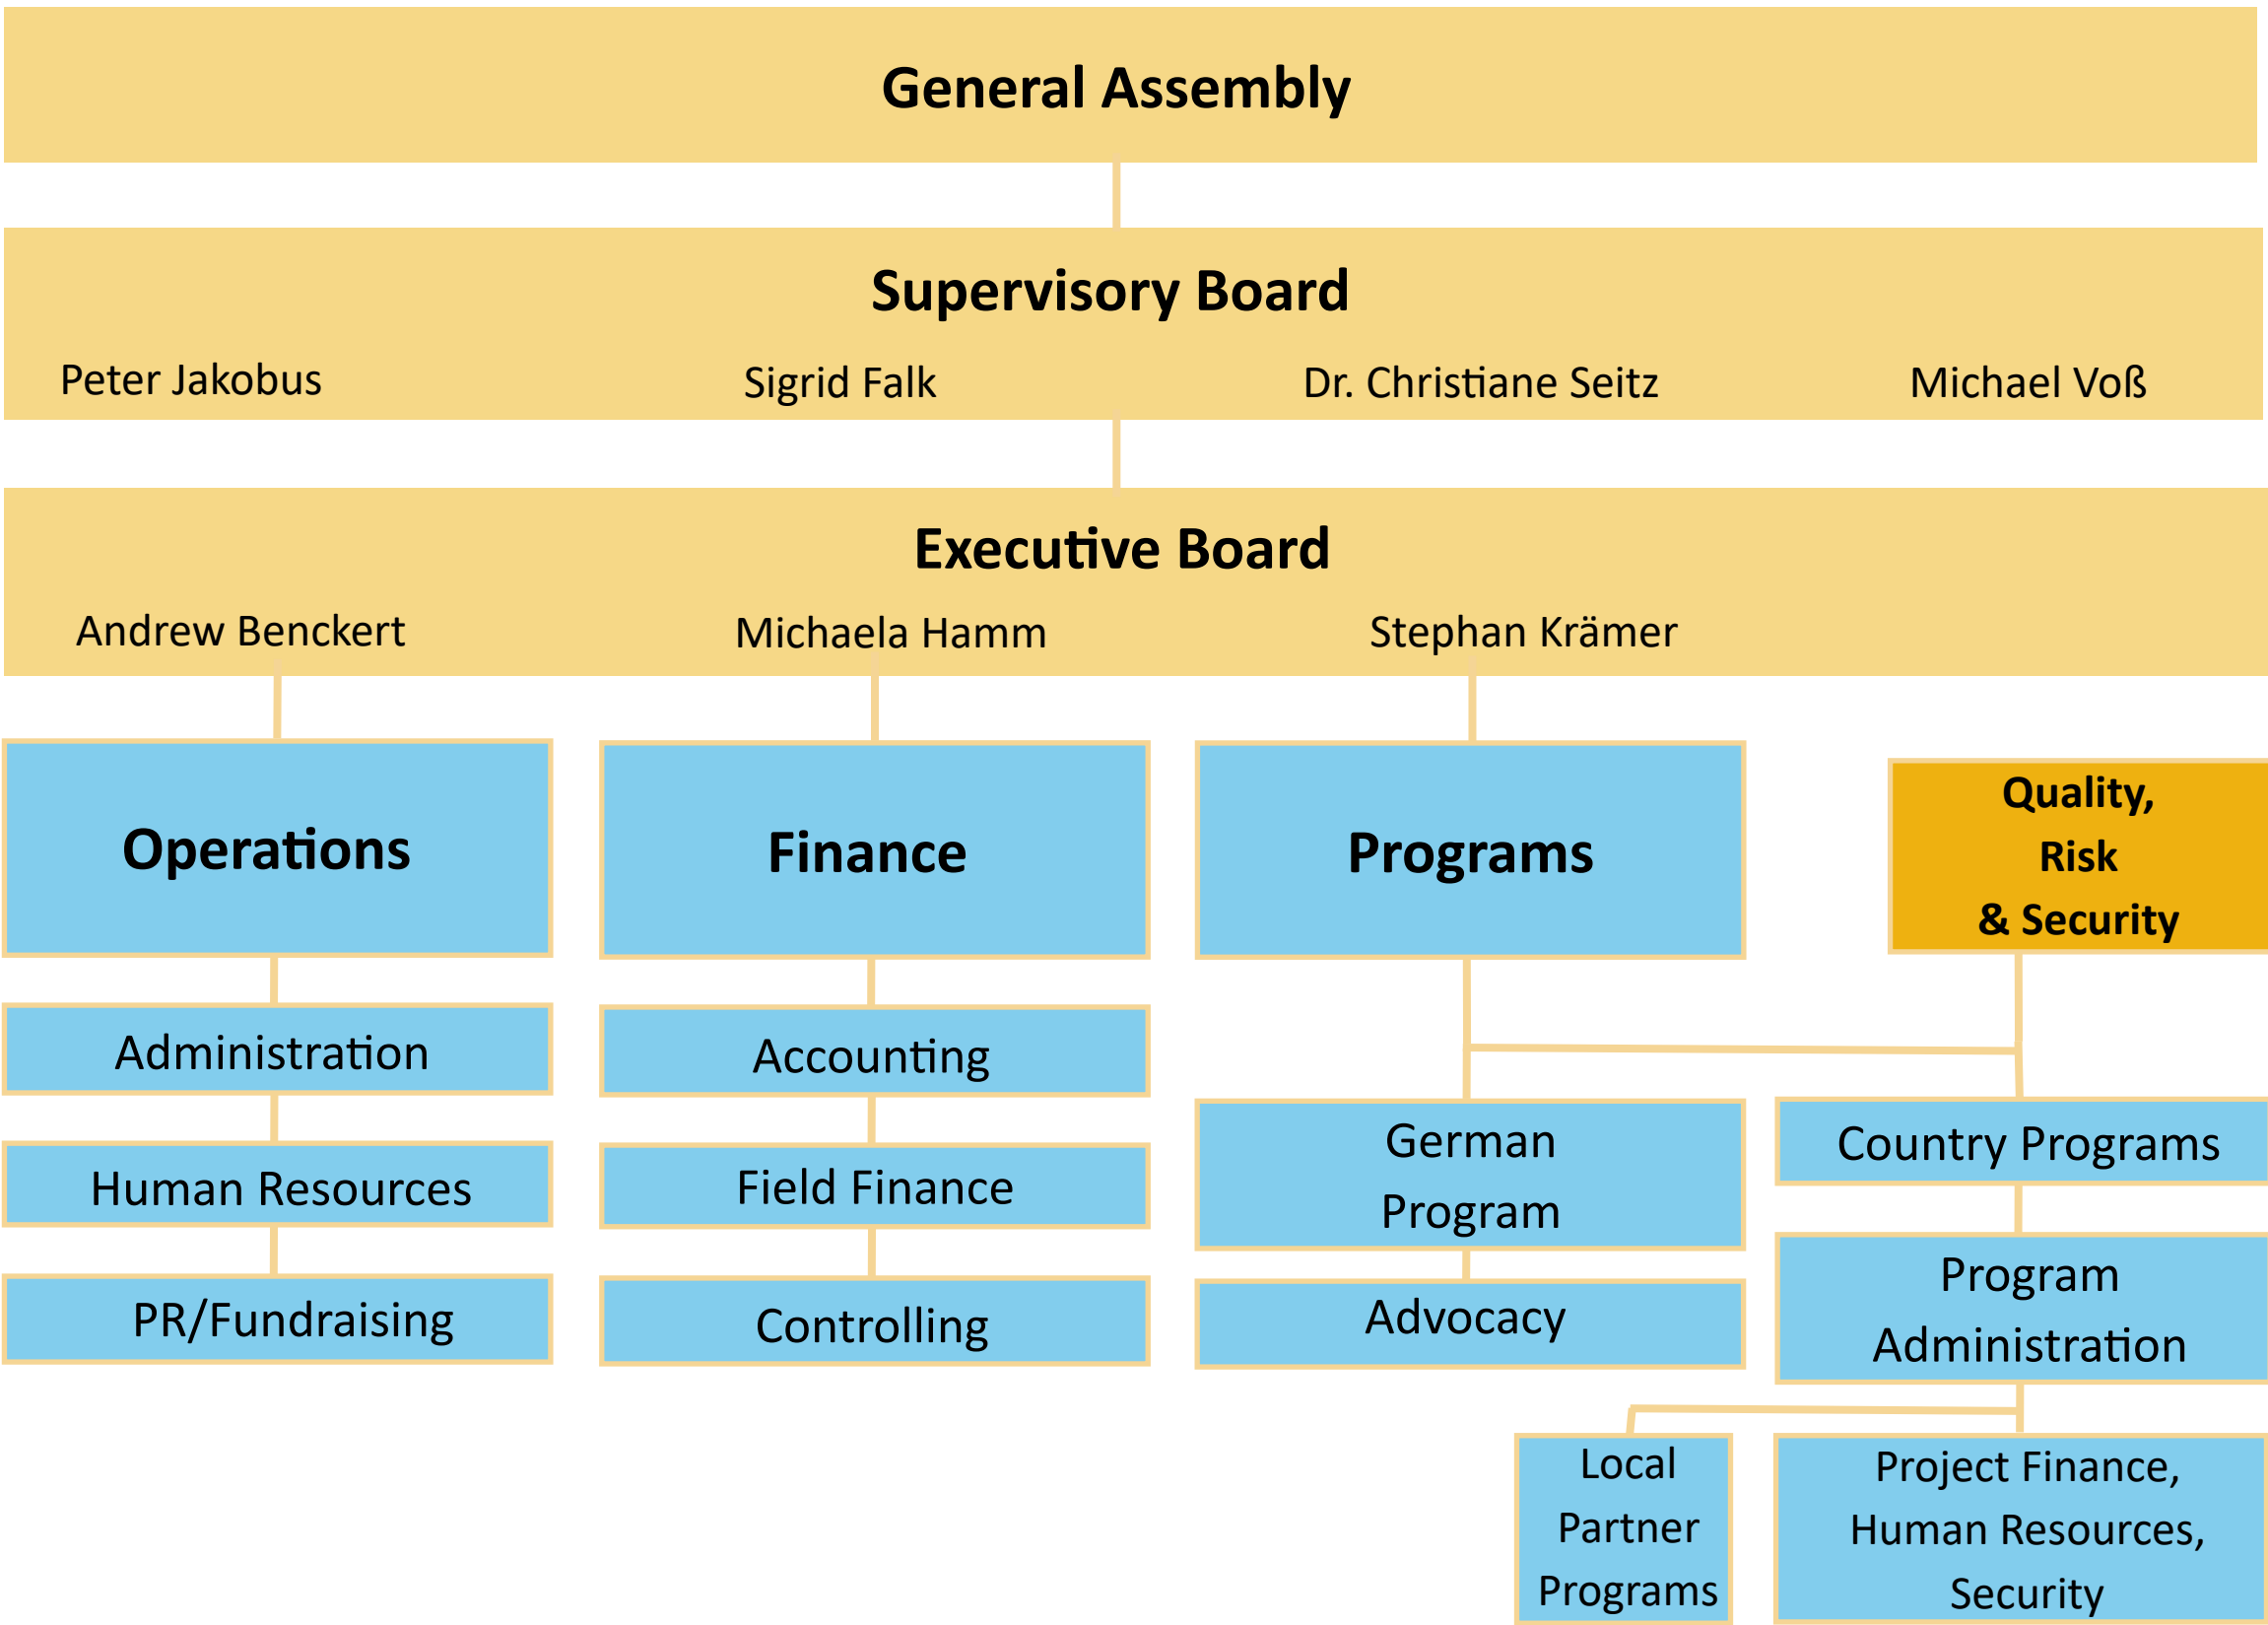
General Assembly

Supervisory Board

Peter Jakobus

Sigrid Falk

Dr. Christiane Seitz

Michael Voß

Executive Board

Andrew Benckert

Michaela Hamm

Stephan Krämer

Operations

Finance

Programs

Quality, Risk & Security

Administration

Accounting

Human Resources

Field Finance

German Program

Country Programs

PR/Fundraising

Controlling

Advocacy

Program Administration

Local Partner Programs

Project Finance, Human Resources, Security